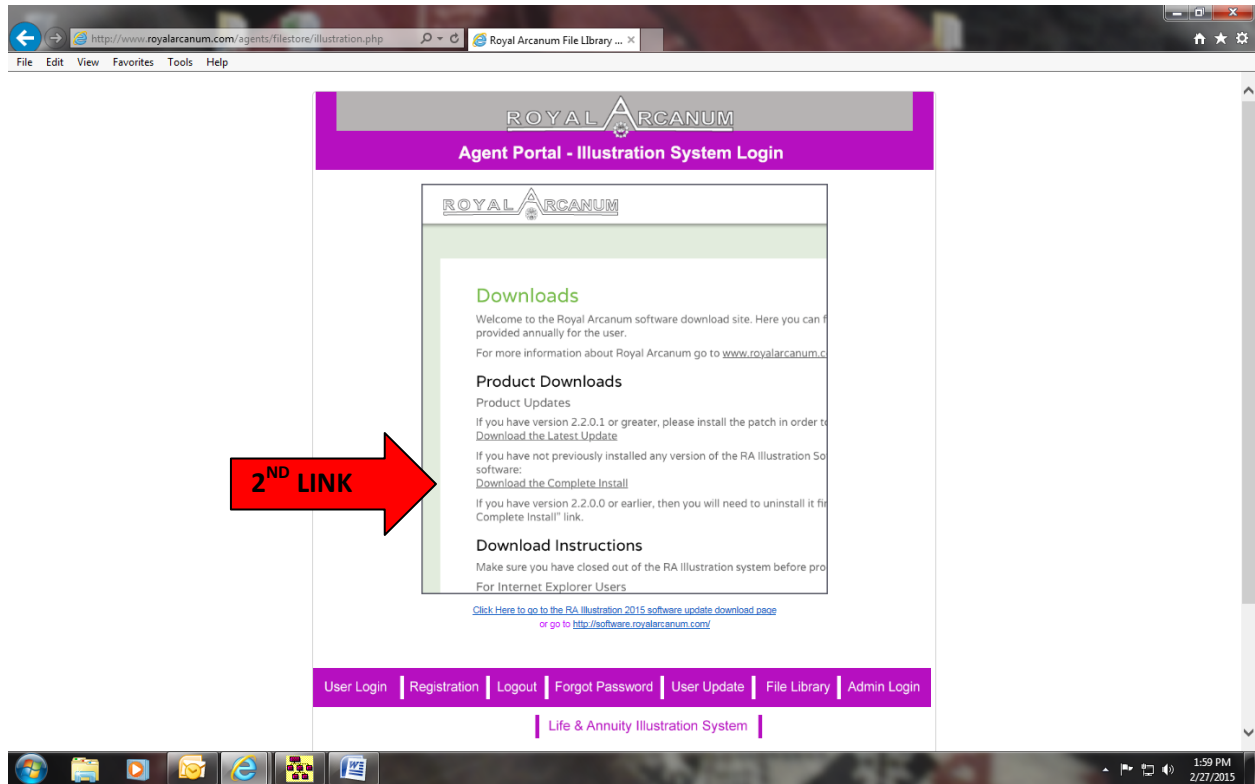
http://www.royalarcanum.com/agents/filestore/illustration.php
Royal Arcanum File LIbrary ...

File Edit View Favorites Tools Help

ROYAL ARCANUM

Agent Portal - Illustration System Login

ROYAL ARCANUM

Downloads

Welcome to the Royal Arcanum software download site. Here you can f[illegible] provided annually for the user.

For more information about Royal Arcanum go to www.royalarcanum.c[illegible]

Product Downloads

Product Updates

If you have version 2.2.0.1 or greater, please install the patch in order t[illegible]
Download the Latest Update

If you have not previously installed any version of the RA Illustration So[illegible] software:
Download the Complete Install

If you have version 2.2.0.0 or earlier, then you will need to uninstall it fi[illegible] Complete Install" link.

Download Instructions

Make sure you have closed out of the RA Illustration system before pro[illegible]

For Internet Explorer Users

$2^{ND}$ LINK

Click Here to go to the RA Illustration 2015 software update download page
or go to http://software.royalarcanum.com/

User Login | Registration | Logout | Forgot Password | User Update | File Library | Admin Login

Life & Annuity Illustration System

1:59 PM
2/27/2015